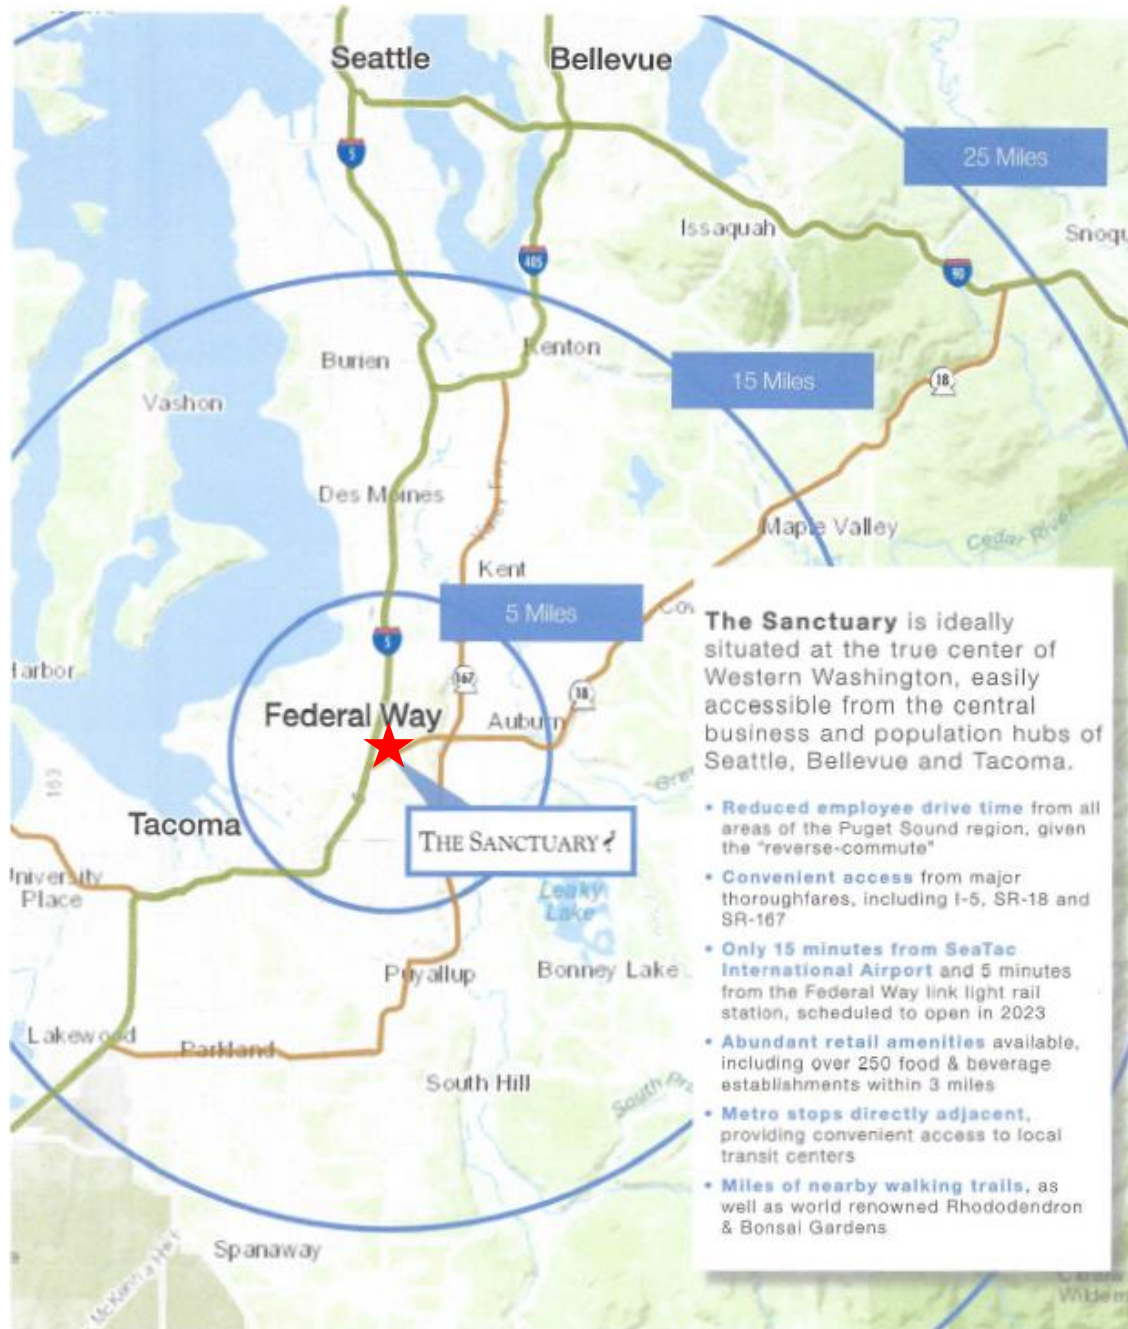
Seattle
Bellevue
5
25 Miles
Issaquah
Snoqu
405
90
Burien
Renton
15 Miles
Vashon
18
Des Moines
Maple Valley
Cedar River
Kent
5 Miles
Cov
5
167
18
Harbor
Federal Way
Auburn
Tacoma
THE SANCTUARY
University Place
Leaky Lake
Puyallup
Bonney Lake
Lakewood
Parkland
South Hill
South Pra
Spanaway
McKenna Hwy
Wildern

The Sanctuary is ideally situated at the true center of Western Washington, easily accessible from the central business and population hubs of Seattle, Bellevue and Tacoma.

• Reduced employee drive time from all areas of the Puget Sound region, given the "reverse-commute"
• Convenient access from major thoroughfares, including I-5, SR-18 and SR-167
• Only 15 minutes from SeaTac International Airport and 5 minutes from the Federal Way link light rail station, scheduled to open in 2023
• Abundant retail amenities available, including over 250 food & beverage establishments within 3 miles
• Metro stops directly adjacent, providing convenient access to local transit centers
• Miles of nearby walking trails, as well as world renowned Rhododendron & Bonsai Gardens